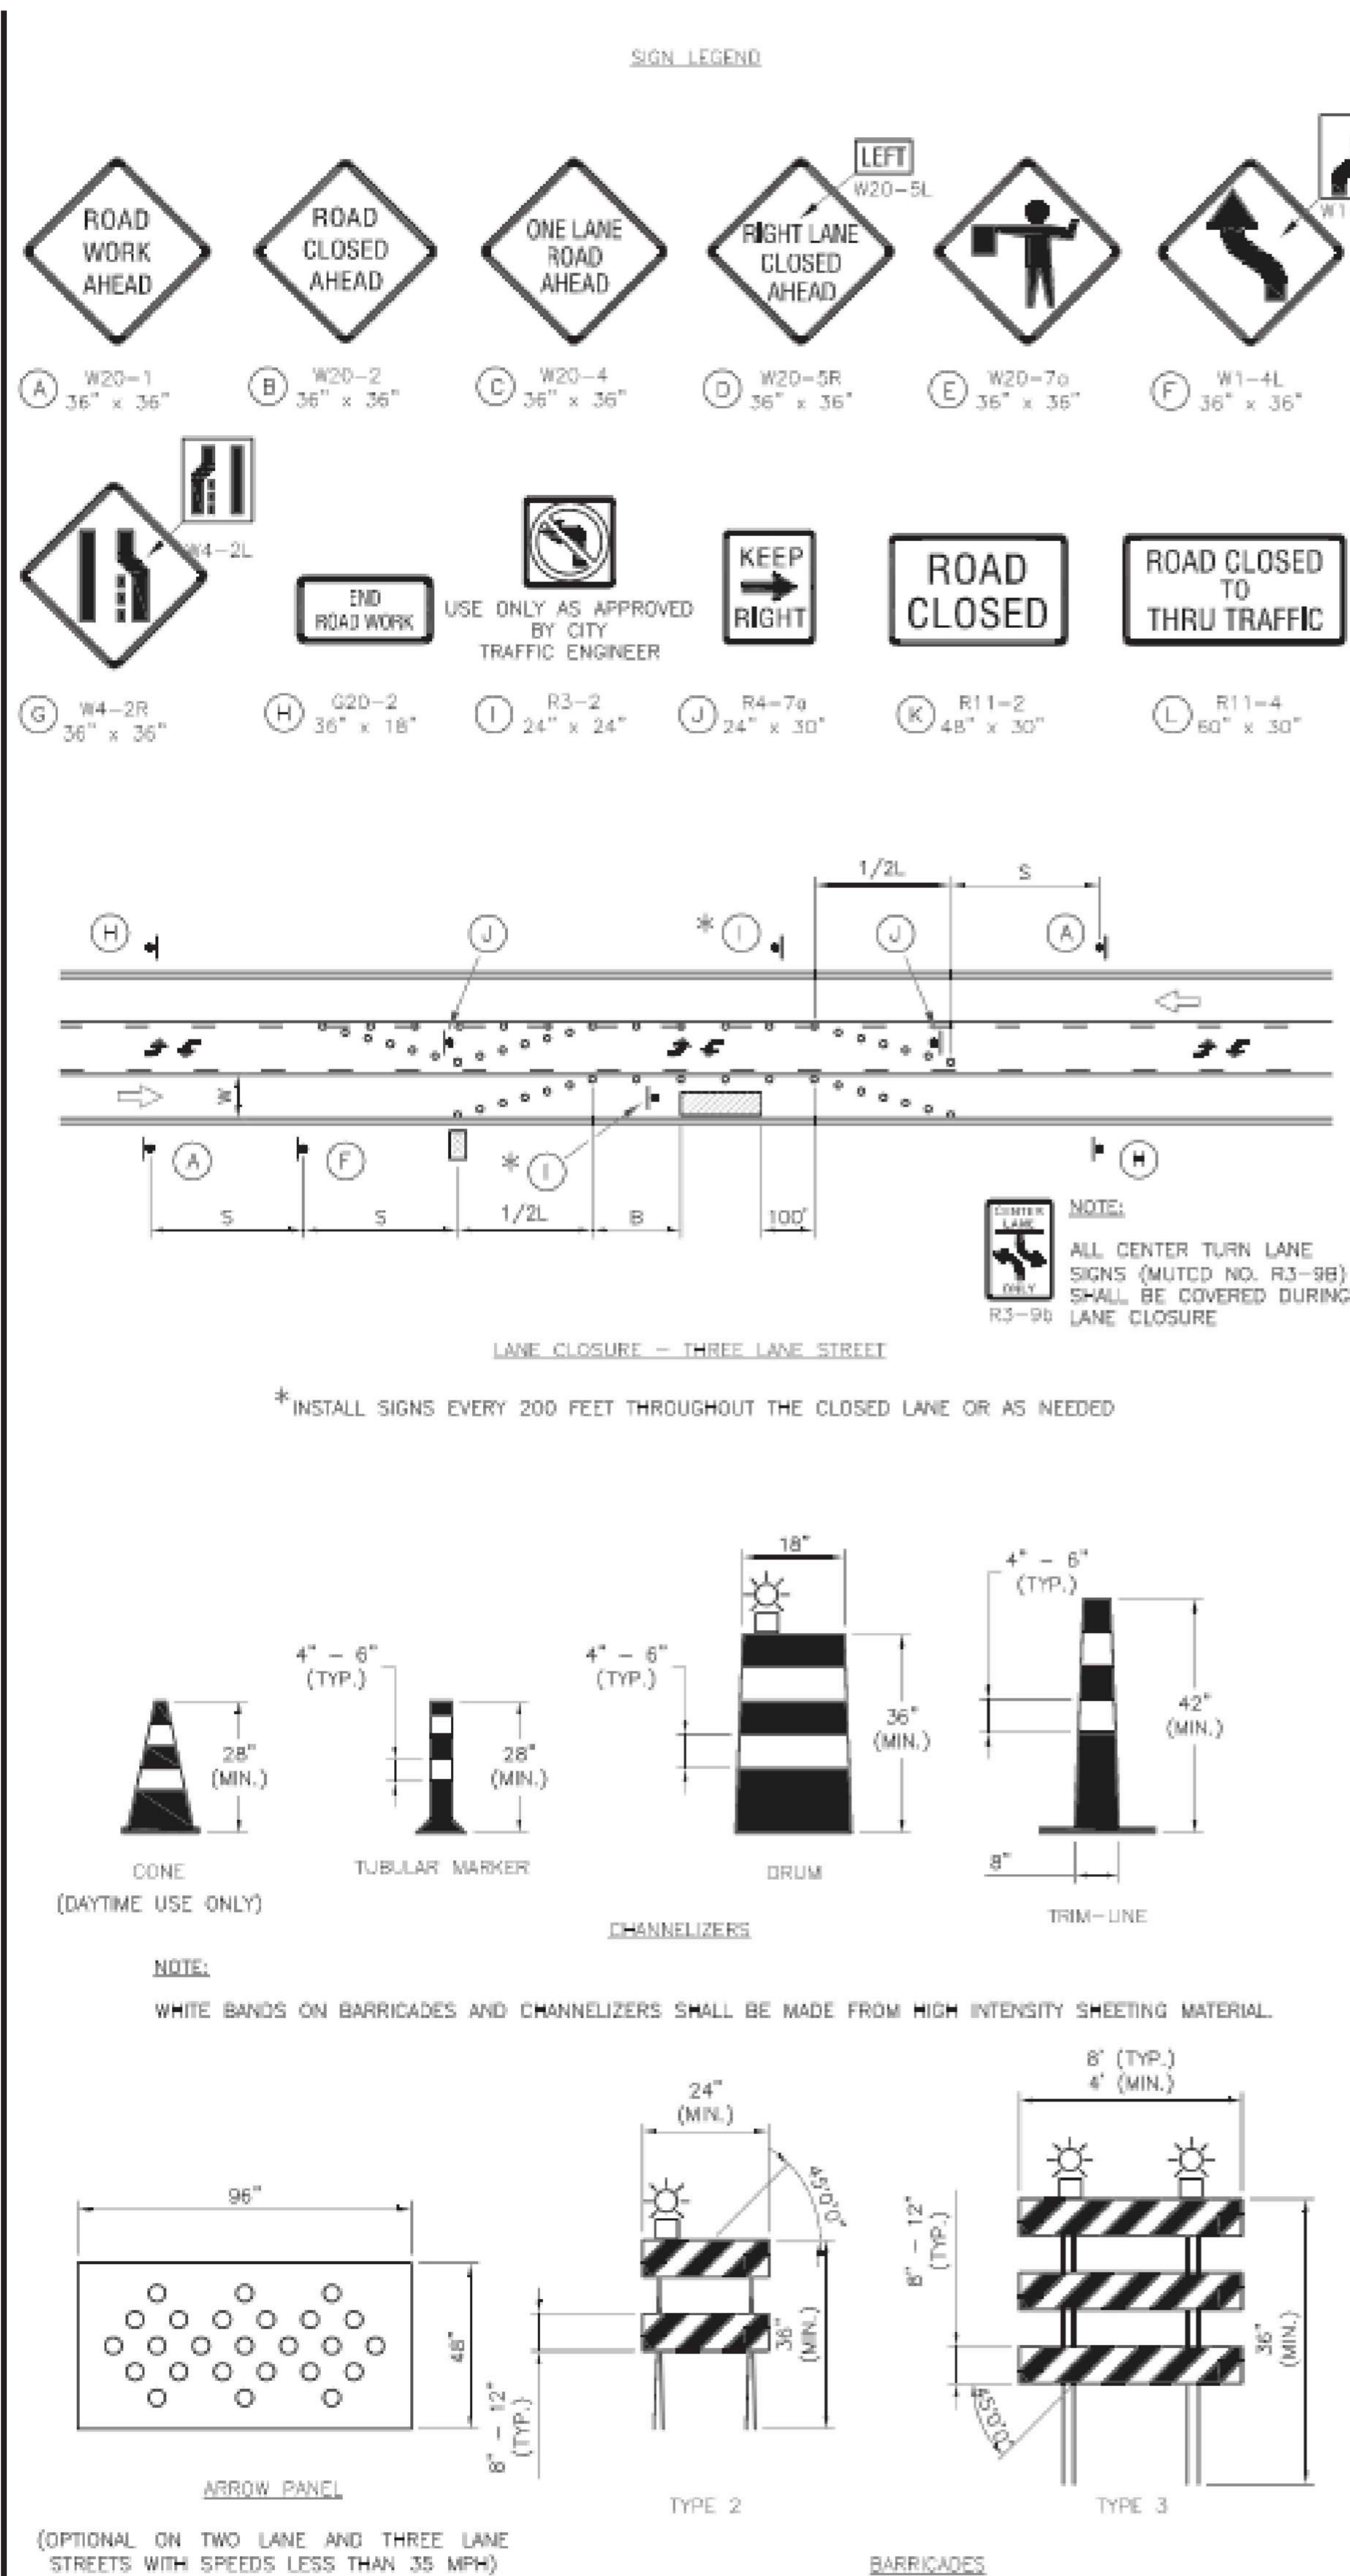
SIGN LEGEND

ROAD WORK AHEAD

ROAD CLOSED AHEAD

ONE LANE ROAD AHEAD

LEFT
W20-5L
RIGHT LANE CLOSED AHEAD

W1

A W20-1 36" x 36"
B W20-2 36" x 36"
C W20-4 36" x 36"
D W20-5R 36" x 36"
E W20-7a 36" x 36"
F W1-4L 36" x 36"

W4-2L

END ROAD WORK

USE ONLY AS APPROVED BY CITY TRAFFIC ENGINEER

KEEP RIGHT

ROAD CLOSED

ROAD CLOSED TO THRU TRAFFIC

G W4-2R 36" x 36"
H G20-2 36" x 18"
I R3-2 24" x 24"
J R4-7a 24" x 30"
K R11-2 48" x 30"
L R11-4 60" x 30"

1/2L
S
H
J
* I
J
A
A
F
* I
H
S
S
1/2L
B
100'

CENTER LANE ONLY
R3-9b

NOTE:
ALL CENTER TURN LANE SIGNS (MUTCD NO. R3-9B) SHALL BE COVERED DURING LANE CLOSURE

LANE CLOSURE – THREE LANE STREET

*INSTALL SIGNS EVERY 200 FEET THROUGHOUT THE CLOSED LANE OR AS NEEDED

18"
4" – 6" (TYP.)
4" – 6" (TYP.)
4" – 6" (TYP.)
28" (MIN.)
28" (MIN.)
36" (MIN.)
42" (MIN.)
8"
CONE
(DAYTIME USE ONLY)
TUBULAR MARKER
DRUM
TRIM-LINE
CHANNELIZERS

NOTE:
WHITE BANDS ON BARRICADES AND CHANNELIZERS SHALL BE MADE FROM HIGH INTENSITY SHEETING MATERIAL.

96"
48"
ARROW PANEL
(OPTIONAL ON TWO LANE AND THREE LANE STREETS WITH SPEEDS LESS THAN 35 MPH)

24" (MIN.)
45°
36" (MIN.)
8" – 12" (TYP.)
TYPE 2

8' (TYP.)
4' (MIN.)
8" – 12" (TYP.)
45°
36" (MIN.)
TYPE 3

BARRICADES